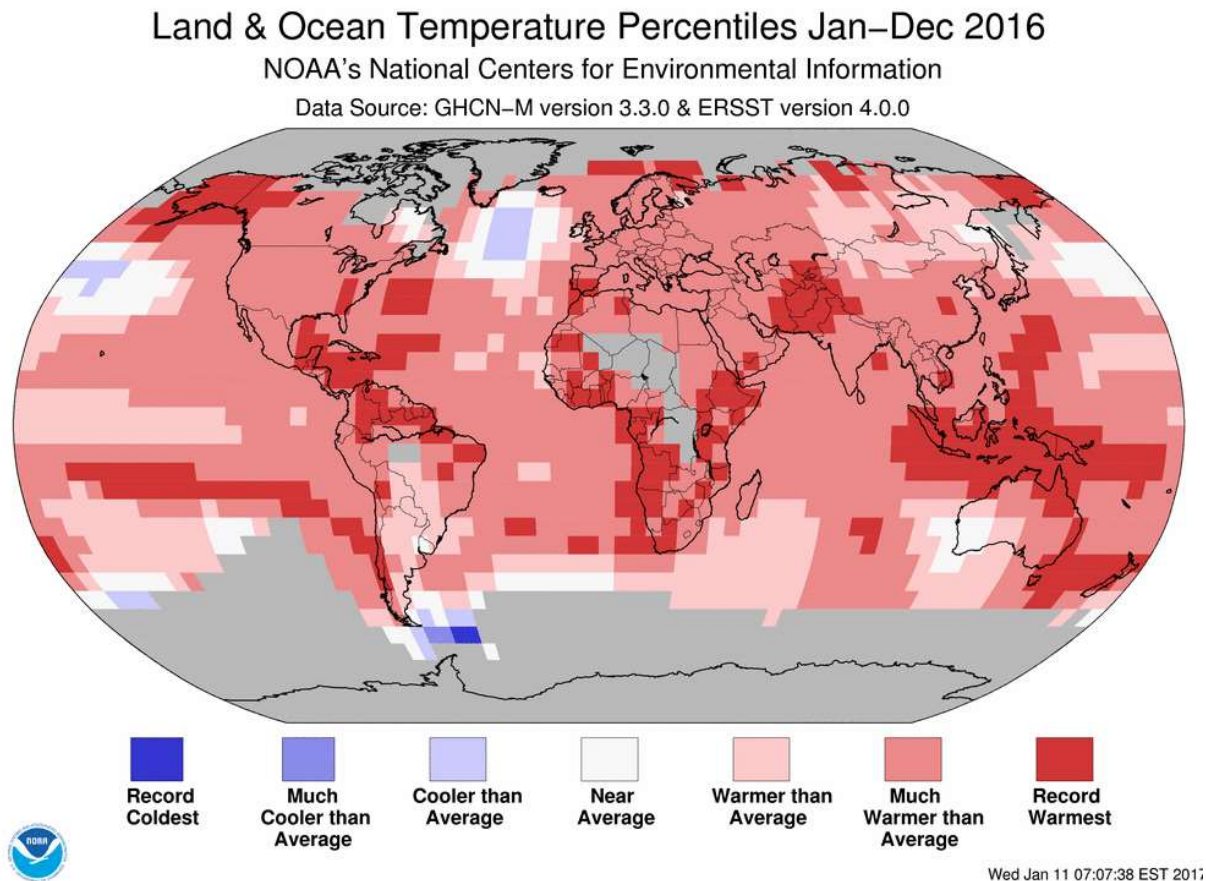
Land & Ocean Temperature Percentiles Jan–Dec 2016
NOAA's National Centers for Environmental Information
Data Source: GHCN–M version 3.3.0 & ERSST version 4.0.0

Record Coldest

Much Cooler than Average

Cooler than Average

Near Average

Warmer than Average

Much Warmer than Average

Record Warmest

NOAA

Wed Jan 11 07:07:38 EST 201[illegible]